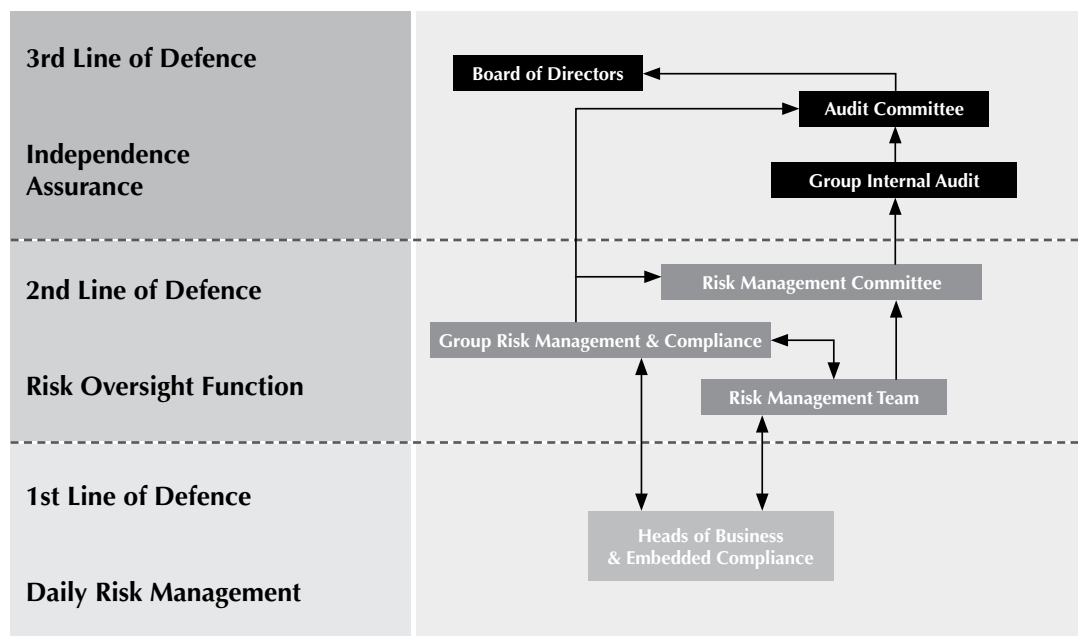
3rd Line of Defence

Independence Assurance

Board of Directors

Audit Committee

Group Internal Audit

2nd Line of Defence

Risk Oversight Function

Risk Management Committee

Group Risk Management & Compliance

Risk Management Team

1st Line of Defence

Daily Risk Management

Heads of Business & Embedded Compliance